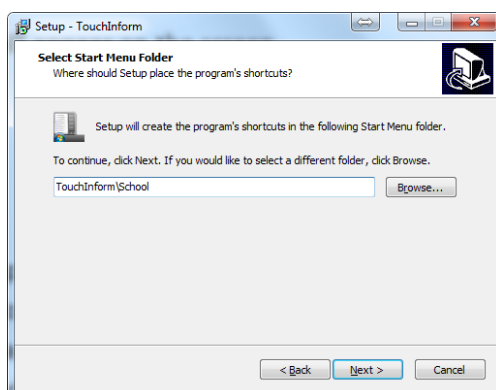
Setup - TouchInform

Select Start Menu Folder
Where should Setup place the program's shortcuts?

Setup will create the program's shortcuts in the following Start Menu folder.

To continue, click Next. If you would like to select a different folder, click Browse.

TouchInform\School

Browse...

< Back

Next >

Cancel